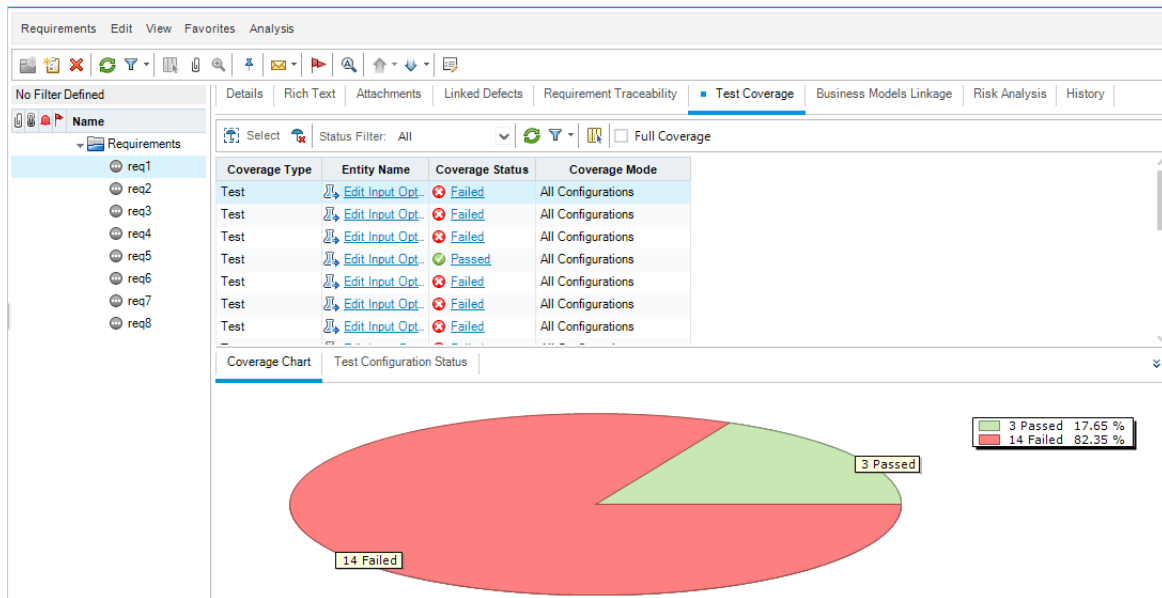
Requirements Edit View Favorites Analysis

No Filter Defined

Name

Requirements
req1
req2
req3
req4
req5
req6
req7
req8

Details | Rich Text | Attachments | Linked Defects | Requirement Traceability | Test Coverage | Business Models Linkage | Risk Analysis | History

Select Status Filter: All Full Coverage

| Coverage Type | Entity Name | Coverage Status | Coverage Mode |
|---|---|---|---|
| Test | Edit Input Opt... | Failed | All Configurations |
| Test | Edit Input Opt... | Failed | All Configurations |
| Test | Edit Input Opt... | Failed | All Configurations |
| Test | Edit Input Opt... | Passed | All Configurations |
| Test | Edit Input Opt... | Failed | All Configurations |
| Test | Edit Input Opt... | Failed | All Configurations |
| Test | Edit Input Opt... | Failed | All Configurations |

Coverage Chart | Test Configuration Status

3 Passed 17.65 %
14 Failed 82.35 %

3 Passed

14 Failed